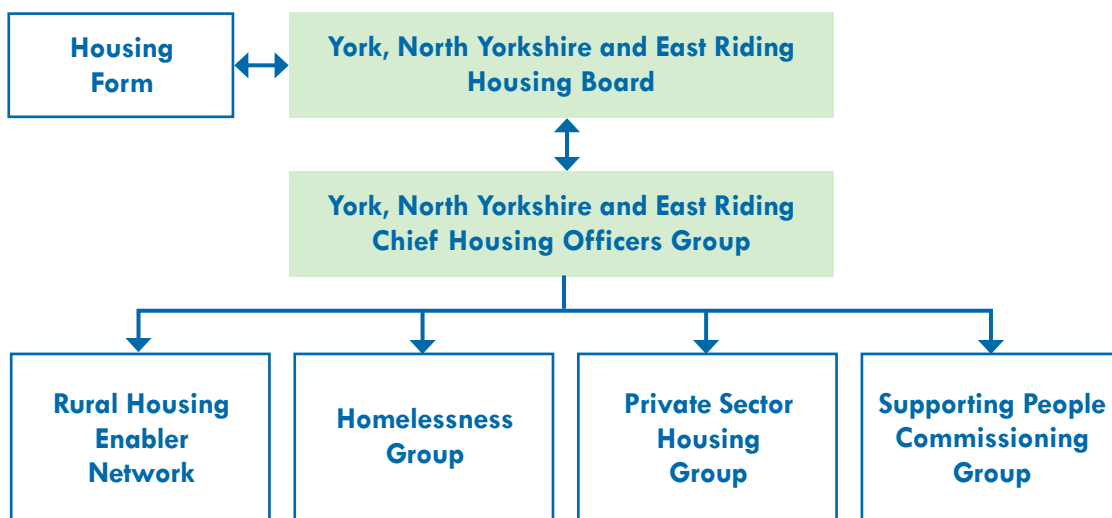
Housing Form

York, North Yorkshire and East Riding Housing Board

York, North Yorkshire and East Riding Chief Housing Officers Group

Rural Housing Enabler Network

Homelessness Group

Private Sector Housing Group

Supporting People Commissioning Group